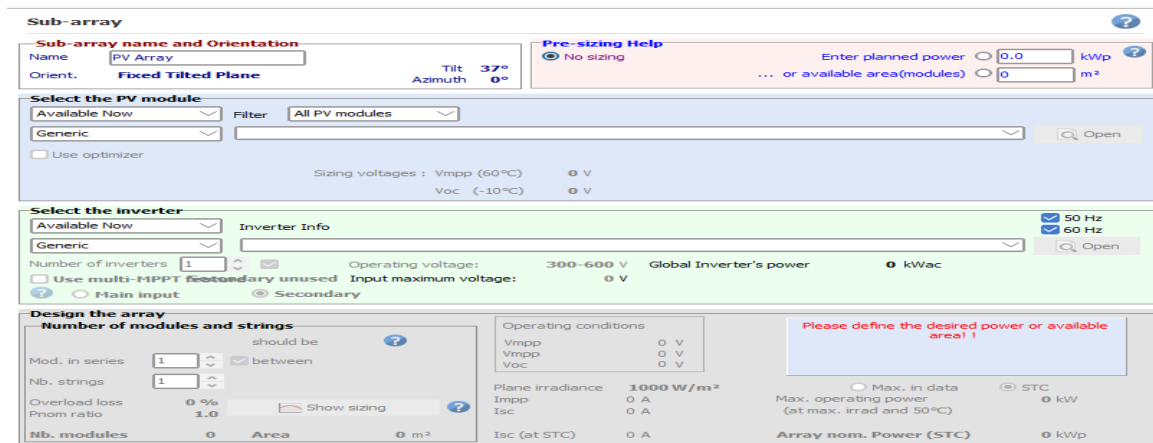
Sub-array

Sub-array name and Orientation
Name PV Array
Orient. Fixed Tilted Plane
Tilt 37°
Azimuth 0°

Pre-sizing Help
No sizing
Enter planned power 0.0 kWp
... or available area(modules) 0 m²

Select the PV module
Available Now
Filter All PV modules
Generic
Open
Use optimizer
Sizing voltages : Vmpp (60°C) 0 V
Voc (-10°C) 0 V

Select the inverter
Available Now
Inverter Info
50 Hz
60 Hz
Generic
Open
Number of inverters 1
Operating voltage: 300-600 V
Global Inverter's power 0 kWac
Use multi-MPPT feature
Secondary unused
Input maximum voltage: 0 V
Main input
Secondary

Design the array
Number of modules and strings
should be
Mod. in series 1
between
Nb. strings 1
Overload loss 0 %
Pnom ratio 1.0
Show sizing
Nb. modules 0
Area 0 m²

Operating conditions
Vmpp 0 V
Vmpp 0 V
Voc 0 V
Plane irradiance 1000 W/m²
Impp 0 A
Isc 0 A
Isc (at STC) 0 A

Please define the desired power or available area! !

Max. in data
STC
Max. operating power (at max. irrad and 50°C) 0 kW
Array nom. Power (STC) 0 kWp